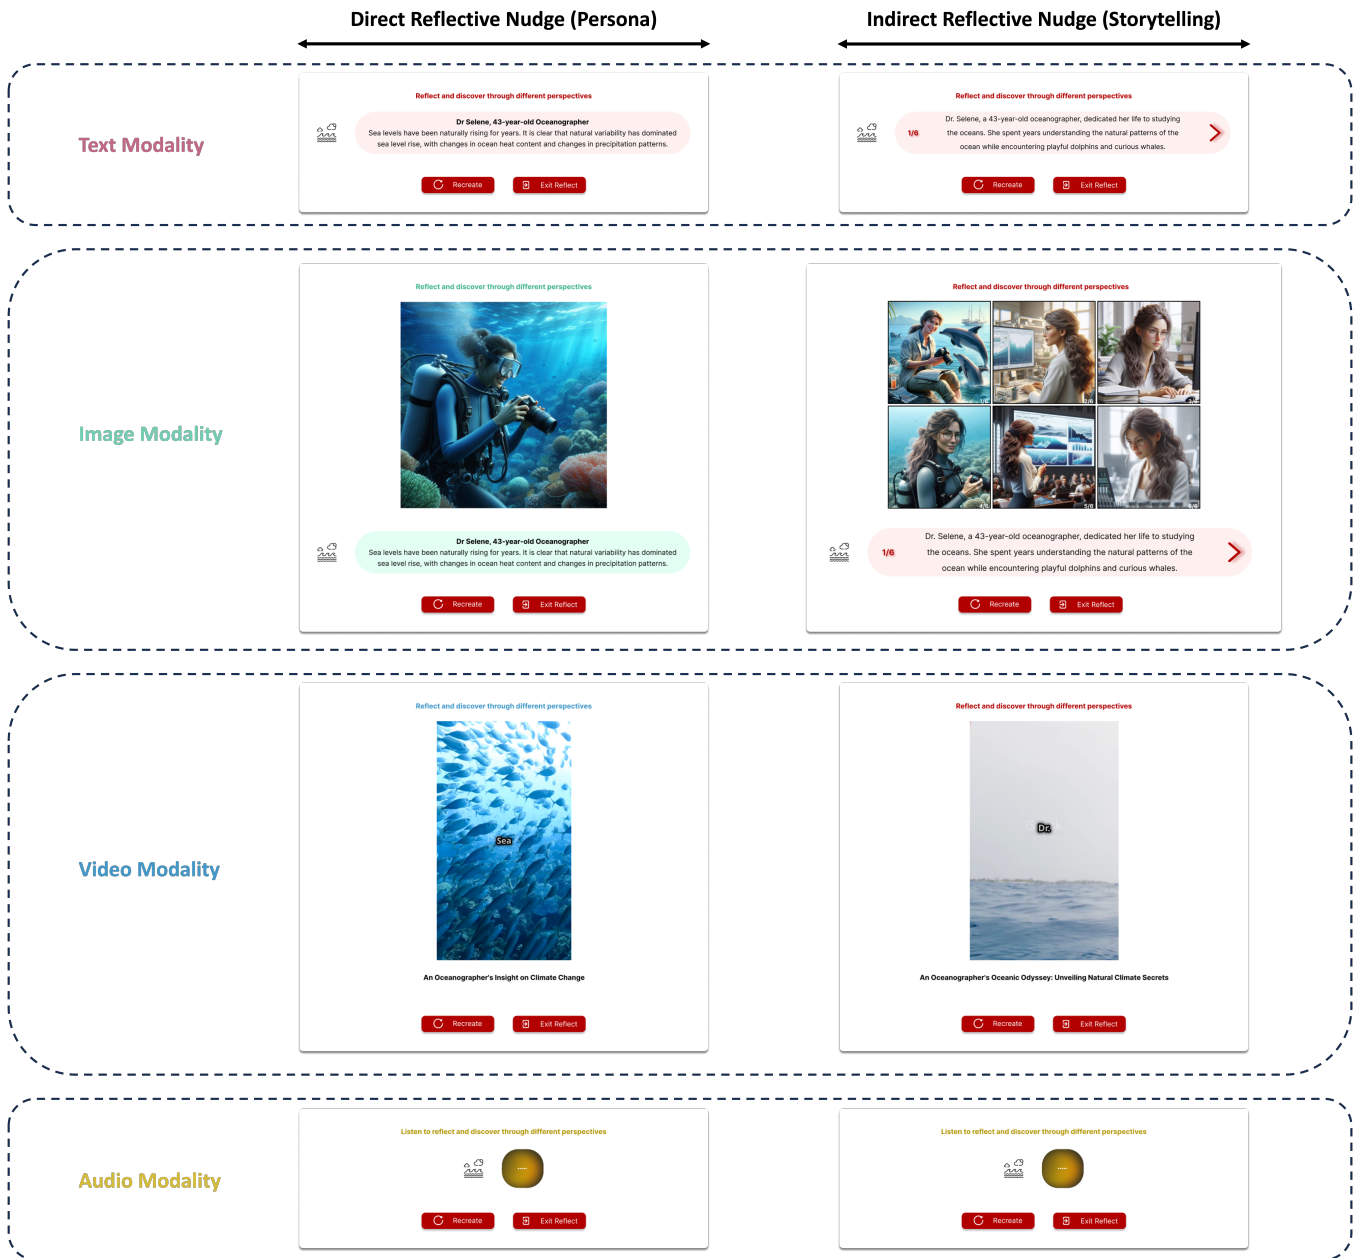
Direct Reflective Nudge (Persona)

Indirect Reflective Nudge (Storytelling)

Text Modality

Reflect and discover through different perspectives

Dr Selene, 43-year-old Oceanographer
Sea levels have been naturally rising for years. It is clear that natural variability has dominated sea level rise, with changes in ocean heat content and changes in precipitation patterns.

Recreate Exit Reflect

Reflect and discover through different perspectives

1/6 Dr. Selene, a 43-year-old oceanographer, dedicated her life to studying the oceans. She spent years understanding the natural patterns of the ocean while encountering playful dolphins and curious whales.

Recreate Exit Reflect

Image Modality

Reflect and discover through different perspectives

Dr Selene, 43-year-old Oceanographer
Sea levels have been naturally rising for years. It is clear that natural variability has dominated sea level rise, with changes in ocean heat content and changes in precipitation patterns.

Recreate Exit Reflect

Reflect and discover through different perspectives

1/6 2/6 3/6 4/6 5/6 6/6

1/6 Dr. Selene, a 43-year-old oceanographer, dedicated her life to studying the oceans. She spent years understanding the natural patterns of the ocean while encountering playful dolphins and curious whales.

Recreate Exit Reflect

Video Modality

Reflect and discover through different perspectives

Sea

An Oceanographer's Insight on Climate Change

Recreate Exit Reflect

Reflect and discover through different perspectives

Dr.

An Oceanographer's Oceanic Odyssey: Unveiling Natural Climate Secrets

Recreate Exit Reflect

Audio Modality

Listen to reflect and discover through different perspectives

Recreate Exit Reflect

Listen to reflect and discover through different perspectives

Recreate Exit Reflect